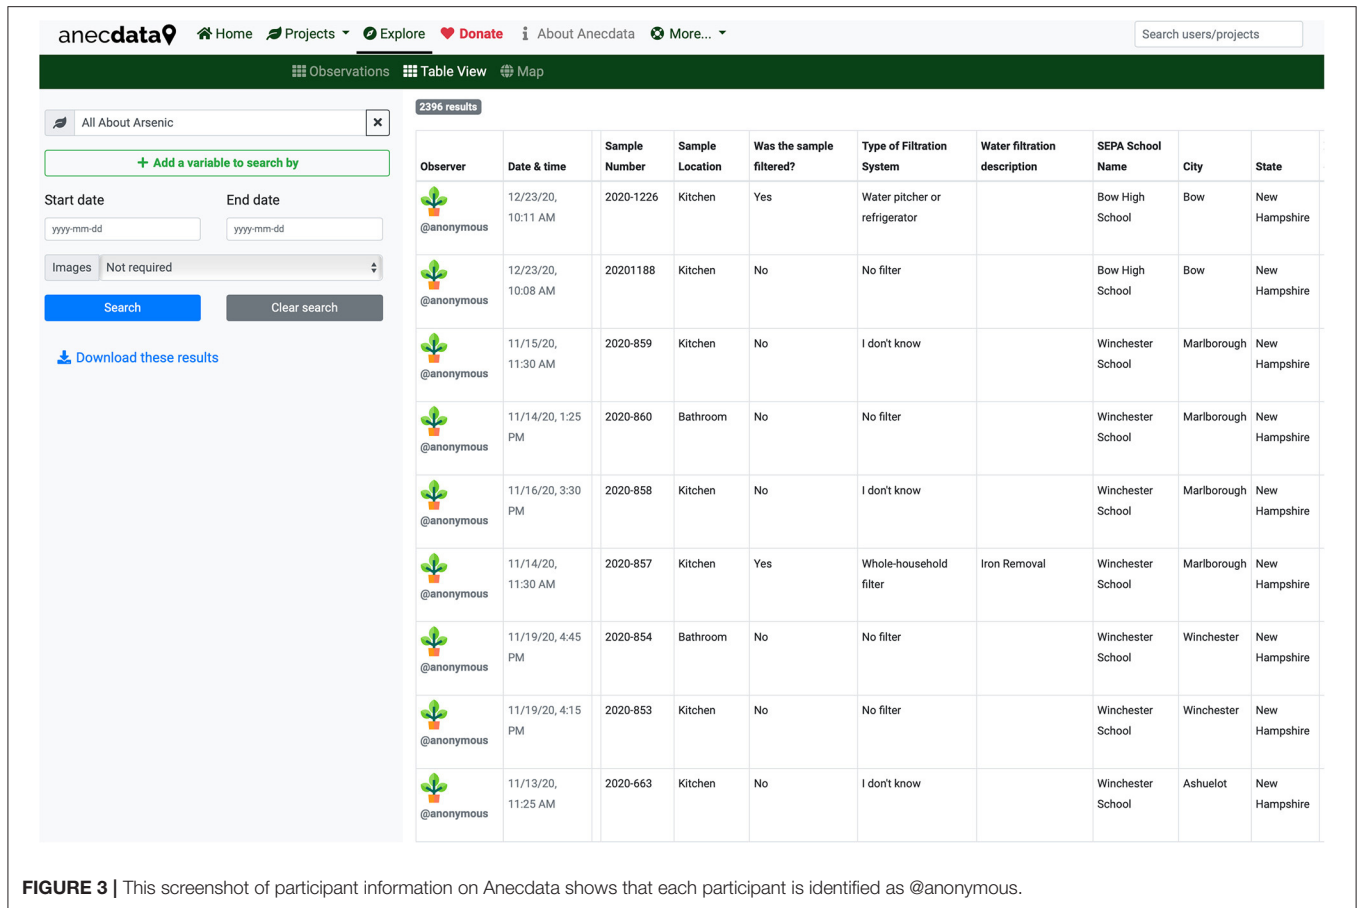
anecdata Home Projects Explore Donate About Anecdata More...

Search users/projects

Observations Table View Map

All About Arsenic

+ Add a variable to search by

Start date
yyyy-mm-dd

End date
yyyy-mm-dd

Images Not required

Search

Clear search

Download these results

2396 results

| Observer | Date & time | Sample Number | Sample Location | Was the sample filtered? | Type of Filtration System | Water filtration description | SEPA School Name | City | State |
|---|---|---|---|---|---|---|---|---|---|
| @anonymous | 12/23/20, 10:11 AM | 2020-1226 | Kitchen | Yes | Water pitcher or refrigerator | | Bow High School | Bow | New Hampshire |
| @anonymous | 12/23/20, 10:08 AM | 20201188 | Kitchen | No | No filter | | Bow High School | Bow | New Hampshire |
| @anonymous | 11/15/20, 11:30 AM | 2020-859 | Kitchen | No | I don't know | | Winchester School | Marlborough | New Hampshire |
| @anonymous | 11/14/20, 1:25 PM | 2020-860 | Bathroom | No | No filter | | Winchester School | Marlborough | New Hampshire |
| @anonymous | 11/16/20, 3:30 PM | 2020-858 | Kitchen | No | I don't know | | Winchester School | Marlborough | New Hampshire |
| @anonymous | 11/14/20, 11:30 AM | 2020-857 | Kitchen | Yes | Whole-household filter | Iron Removal | Winchester School | Marlborough | New Hampshire |
| @anonymous | 11/19/20, 4:45 PM | 2020-854 | Bathroom | No | No filter | | Winchester School | Winchester | New Hampshire |
| @anonymous | 11/19/20, 4:15 PM | 2020-853 | Kitchen | No | No filter | | Winchester School | Winchester | New Hampshire |
| @anonymous | 11/13/20, 11:25 AM | 2020-663 | Kitchen | No | I don't know | | Winchester School | Ashuelot | New Hampshire |

FIGURE 3 | This screenshot of participant information on Anecdata shows that each participant is identified as @anonymous.